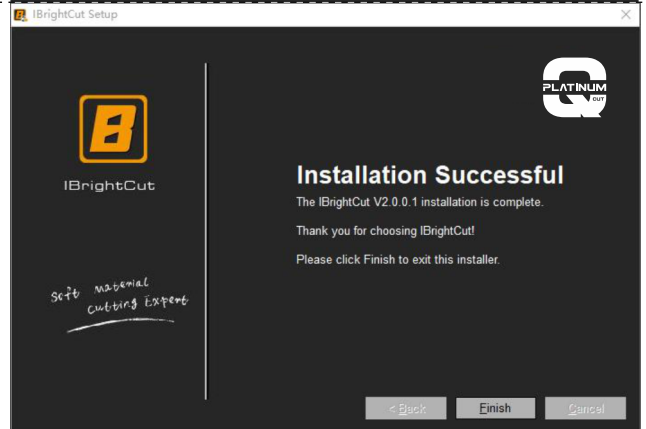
IBrightCut Setup

IBrightCut

Soft material cutting Expert

PLATINUM CUT

Installation Successful

The IBrightCut V2.0.0.1 installation is complete.

Thank you for choosing IBrightCut!

Please click Finish to exit this installer.

< Back

Finish

Cancel